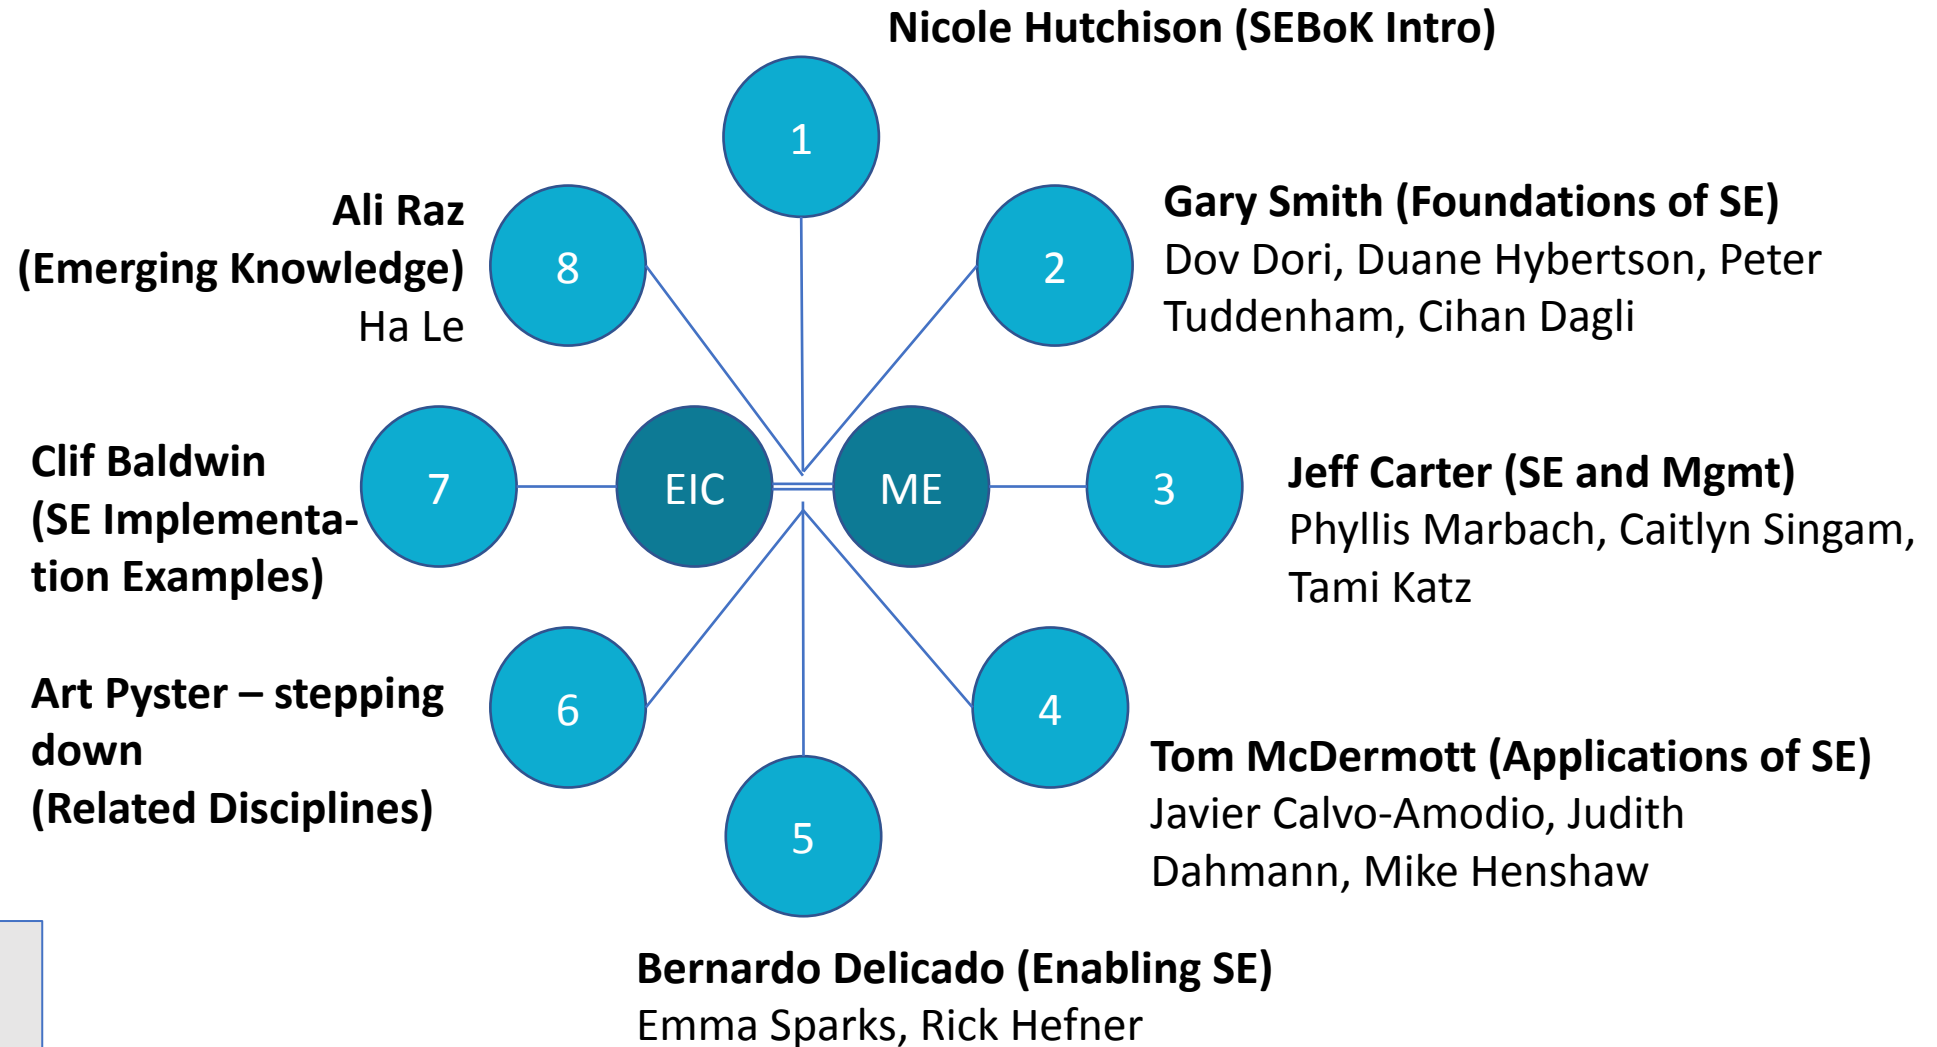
Nicole Hutchison (SEBoK Intro)

1

Ali Raz (Emerging Knowledge) Ha Le

8

2

Gary Smith (Foundations of SE) Dov Dori, Duane Hybertson, Peter Tuddenham, Cihan Dagli

Clif Baldwin (SE Implementation Examples)

7

EIC

ME

3

Jeff Carter (SE and Mgmt) Phyllis Marbach, Caitlyn Singam, Tami Katz

Art Pyster – stepping down (Related Disciplines)

6

4

5

Tom McDermott (Applications of SE) Javier Calvo-Amodio, Judith Dahmann, Mike Henshaw

Bernardo Delicado (Enabling SE) Emma Sparks, Rick Hefner